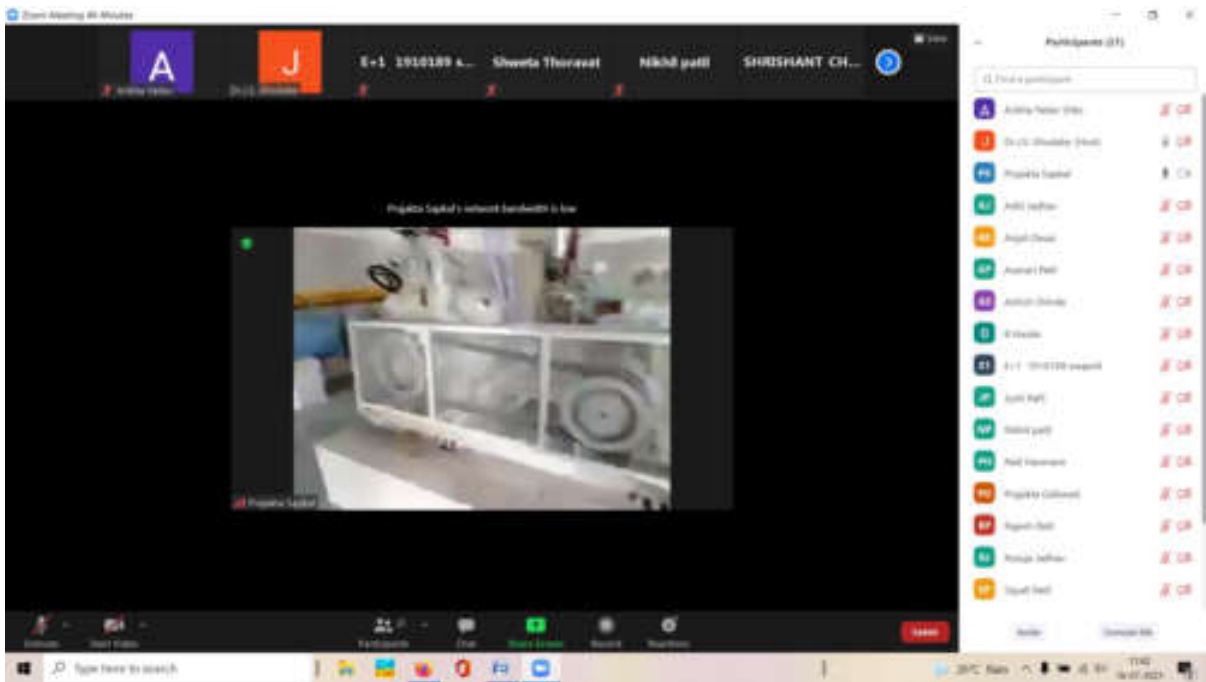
Zoom Meeting 40 Minutes

A

J

E-1 1910189 s...

Sheeta Thoravat

Nikhil patil

SHRISHANT CH...

Participants (21)

Find a participant

Prajakta Sapkal's network bandwidth is low

Prajakta Sapkal

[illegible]

Participants

Chat

Share Screen

Record

Reactions

Leave

Invite

Type here to search

29°C Rain